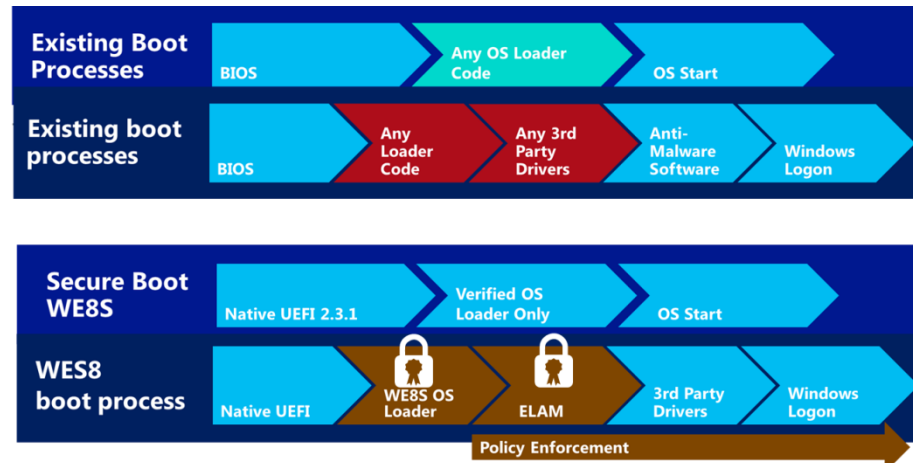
Existing Boot Processes

BIOS

Any OS Loader Code

OS Start

Existing boot processes

BIOS

Any Loader Code

Any 3rd Party Drivers

Anti-Malware Software

Windows Logon

Secure Boot WE8S

Native UEFI 2.3.1

Verified OS Loader Only

OS Start

WES8 boot process

Native UEFI

WE8S OS Loader

ELAM

3rd Party Drivers

Windows Logon

Policy Enforcement